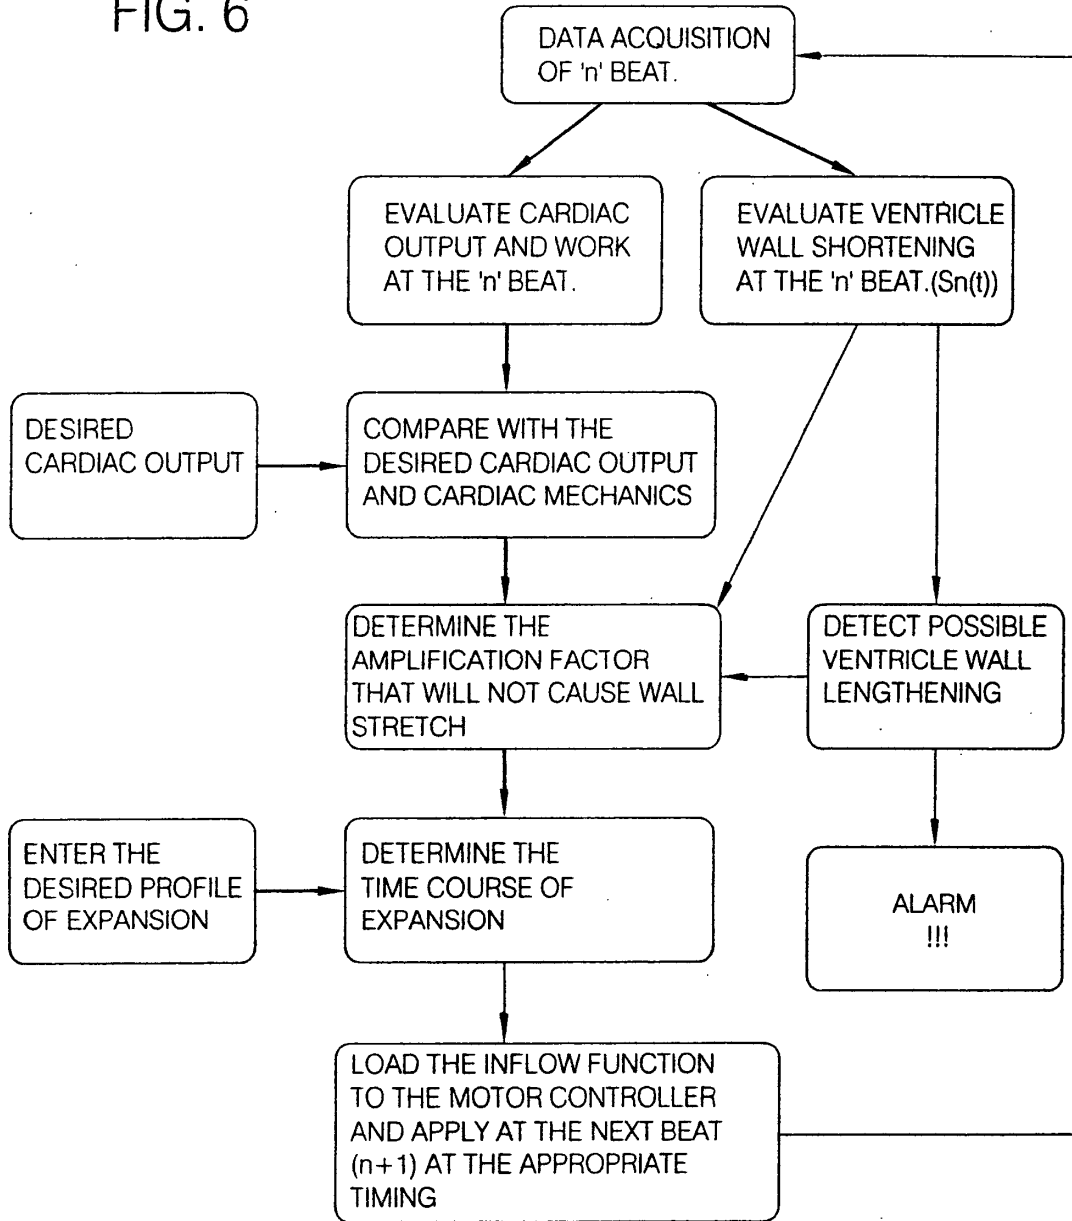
FIG. 6

DATA ACQUISITION OF 'n' BEAT.

EVALUATE CARDIAC OUTPUT AND WORK AT THE 'n' BEAT.

EVALUATE VENTRICLE WALL SHORTENING AT THE 'n' BEAT.(Sn(t))

DESIRED CARDIAC OUTPUT

COMPARE WITH THE DESIRED CARDIAC OUTPUT AND CARDIAC MECHANICS

DETERMINE THE AMPLIFICATION FACTOR THAT WILL NOT CAUSE WALL STRETCH

DETECT POSSIBLE VENTRICLE WALL LENGTHENING

ENTER THE DESIRED PROFILE OF EXPANSION

DETERMINE THE TIME COURSE OF EXPANSION

ALARM !!!

LOAD THE INFLOW FUNCTION TO THE MOTOR CONTROLLER AND APPLY AT THE NEXT BEAT (n+1) AT THE APPROPRIATE TIMING